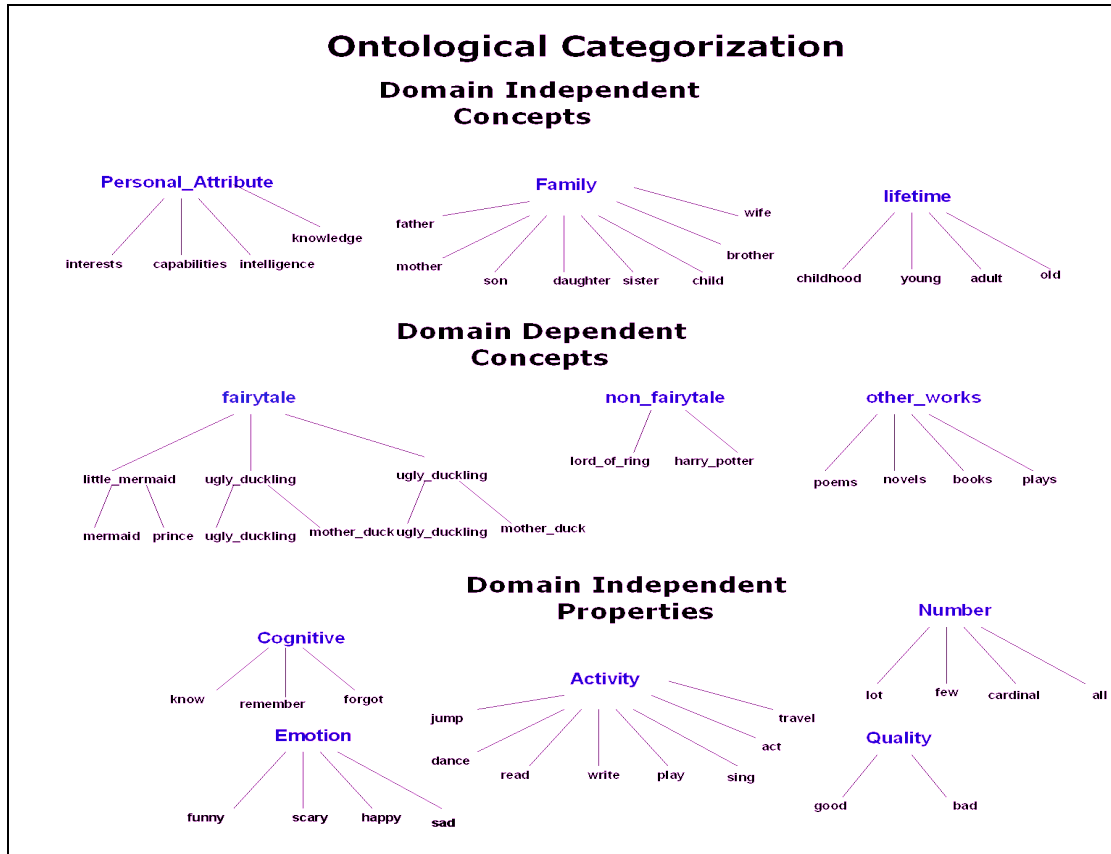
Ontological Categorization

Domain Independent Concepts

Personal_Attribute
interests
capabilities
intelligence
knowledge

Family
father
mother
son
daughter
sister
child
brother
wife

lifetime
childhood
young
adult
old

Domain Dependent Concepts

fairytale
little_mermaid
mermaid
prince
ugly_duckling
ugly_duckling
mother_duck
ugly_duckling
ugly_duckling
mother_duck

non_fairytale
lord_of_ring
harry_potter

other_works
poems
novels
books
plays

Domain Independent Properties

Cognitive
know
remember
forgot

Emotion
funny
scary
happy
sad

Activity
jump
dance
read
write
play
sing
act
travel

Number
lot
few
cardinal
all

Quality
good
bad